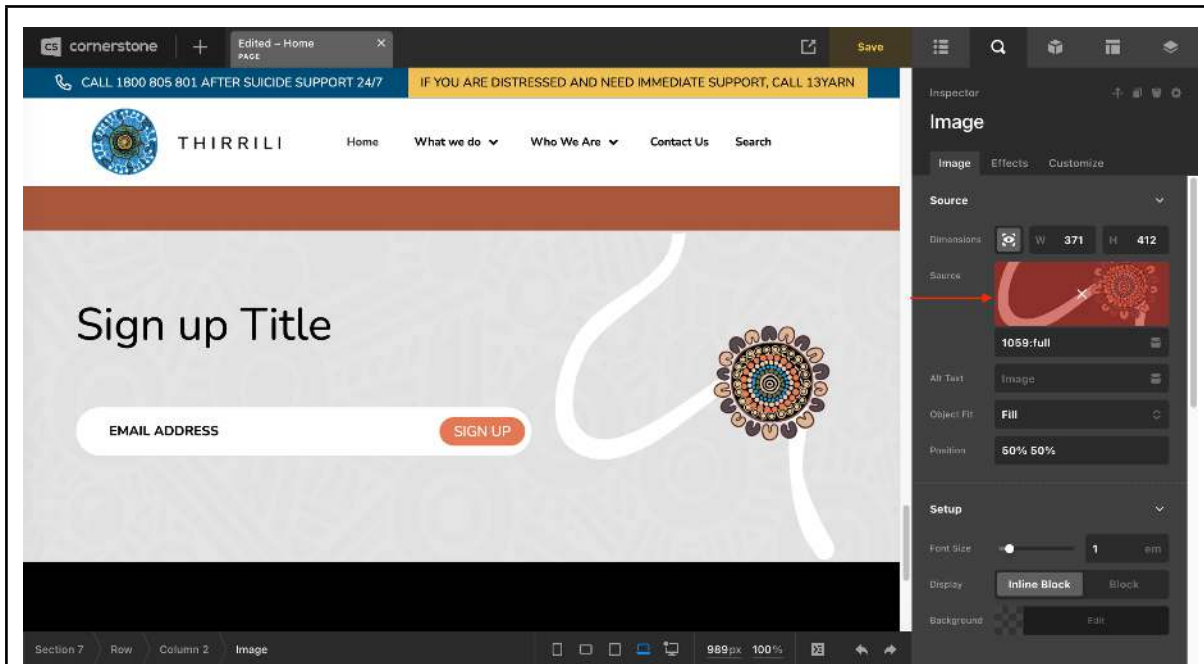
cornerstone + Edited – Home PAGE × Save

CALL 1800 805 801 AFTER SUICIDE SUPPORT 24/7 IF YOU ARE DISTRESSED AND NEED IMMEDIATE SUPPORT, CALL 13YARN

THIRRILI Home What we do Who We Are Contact Us Search

Sign up Title

EMAIL ADDRESS SIGN UP

Inspector
Image
Image Effects Customize

Source
Dimensions W 371 H 412
Source
1059:full
Alt Text Image
Object Fit Fill
Position 50% 50%

Setup
Font Size 1 em
Display Inline Block Block
Background Edit

Section 7 Row Column 2 Image 989px 100%